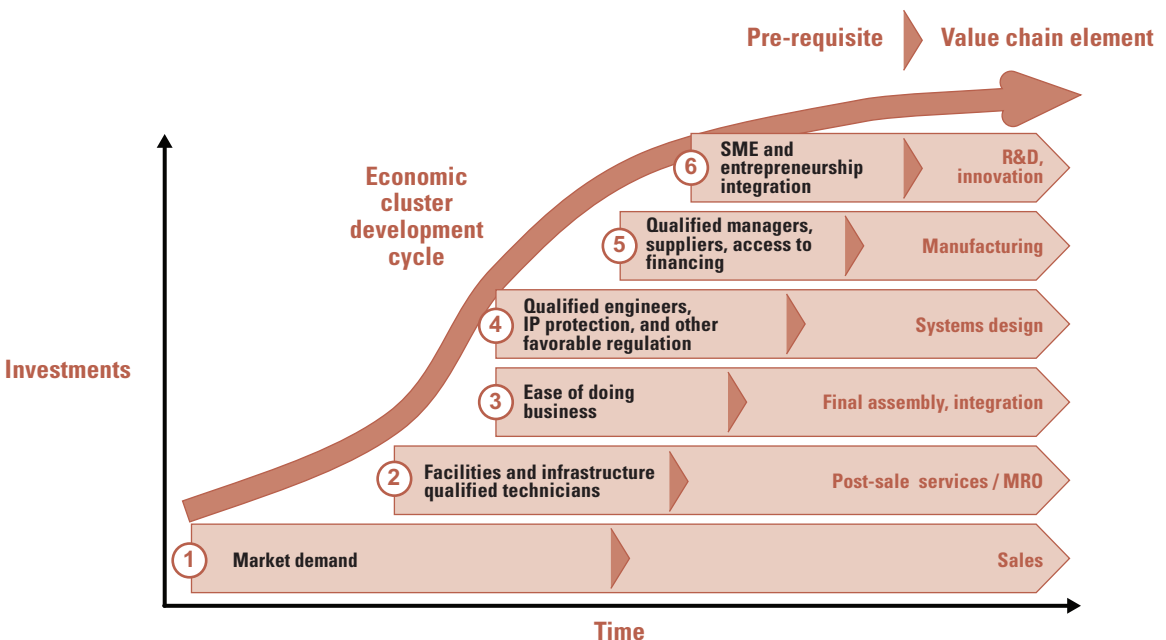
Pre-requisite Value chain element

Economic cluster development cycle

Investments

6 SME and entrepreneurship integration R&D, innovation

5 Qualified managers, suppliers, access to financing Manufacturing

4 Qualified engineers, IP protection, and other favorable regulation Systems design

3 Ease of doing business Final assembly, integration

2 Facilities and infrastructure qualified technicians Post-sale services / MRO

1 Market demand Sales

Time